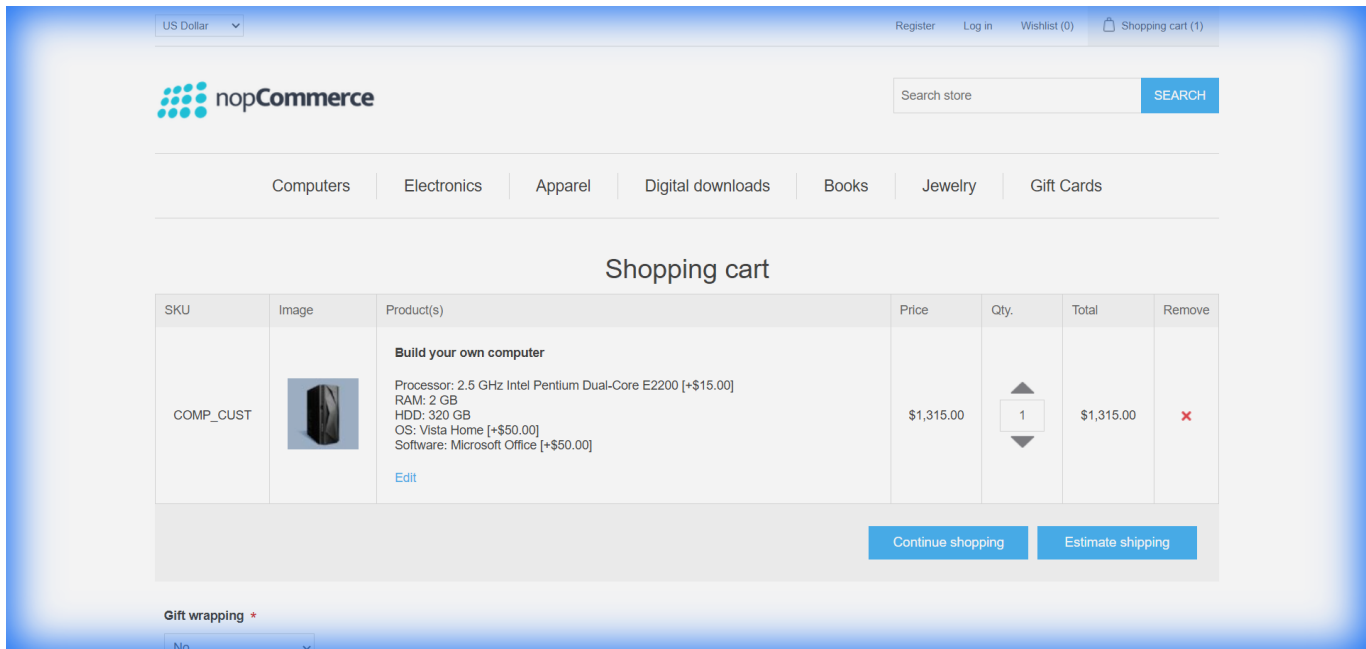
US Dollar

Register Log in Wishlist (0) Shopping cart (1)

nopCommerce

Search store SEARCH

Computers Electronics Apparel Digital downloads Books Jewelry Gift Cards

Shopping cart

| SKU | Image | Product(s) | Price | Qty. | Total | Remove |
|---|---|---|---|---|---|---|
| COMP_CUST | | **Build your own computer** Processor: 2.5 GHz Intel Pentium Dual-Core E2200 [+$15.00] RAM: 2 GB HDD: 320 GB OS: Vista Home [+$50.00] Software: Microsoft Office [+$50.00] Edit | $1,315.00 | 1 | $1,315.00 | × |

Continue shopping Estimate shipping

Gift wrapping *

No